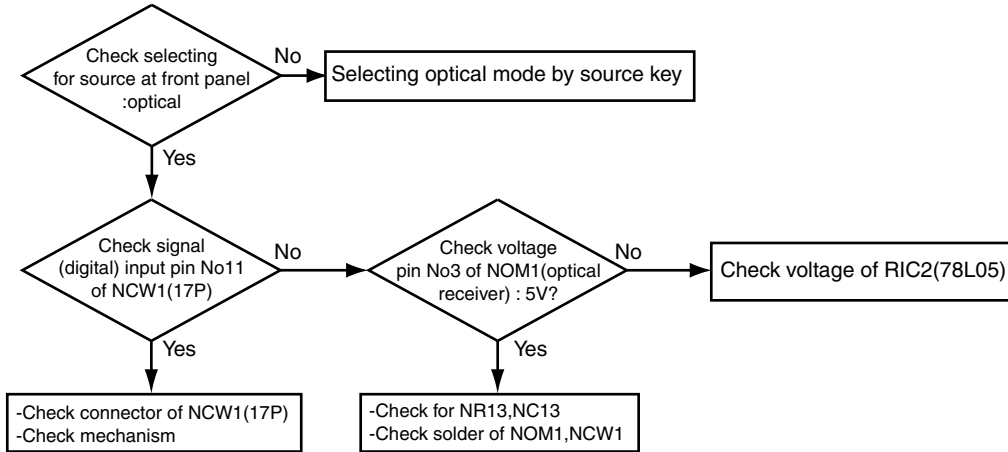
Check selecting for source at front panel :optical

No

Selecting optical mode by source key

Yes

Check signal (digital) input pin No11 of NCW1(17P)

No

Check voltage pin No3 of NOM1(optical receiver) : 5V?

No

Check voltage of RIC2(78L05)

Yes

-Check connector of NCW1(17P)
-Check mechanism

Yes

-Check for NR13,NC13
-Check solder of NOM1,NCW1